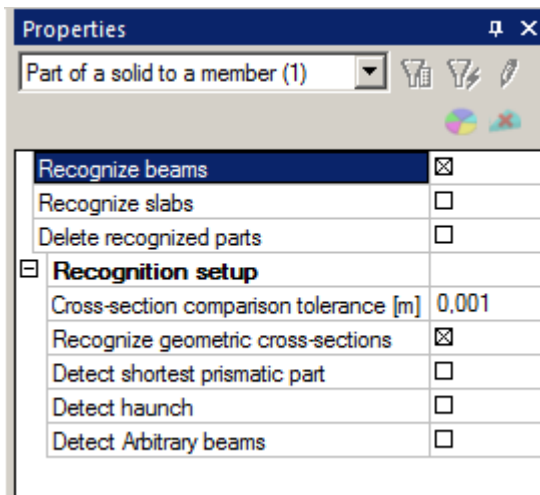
Properties

Part of a solid to a member (1)

| | |
|---|---|
| Recognize beams | ☒ |
| Recognize slabs | ☐ |
| Delete recognized parts | ☐ |
| ⊟ **Recognition setup** | |
| Cross-section comparison tolerance [m] | 0,001 |
| Recognize geometric cross-sections | ☒ |
| Detect shortest prismatic part | ☐ |
| Detect haunch | ☐ |
| Detect Arbitrary beams | ☐ |